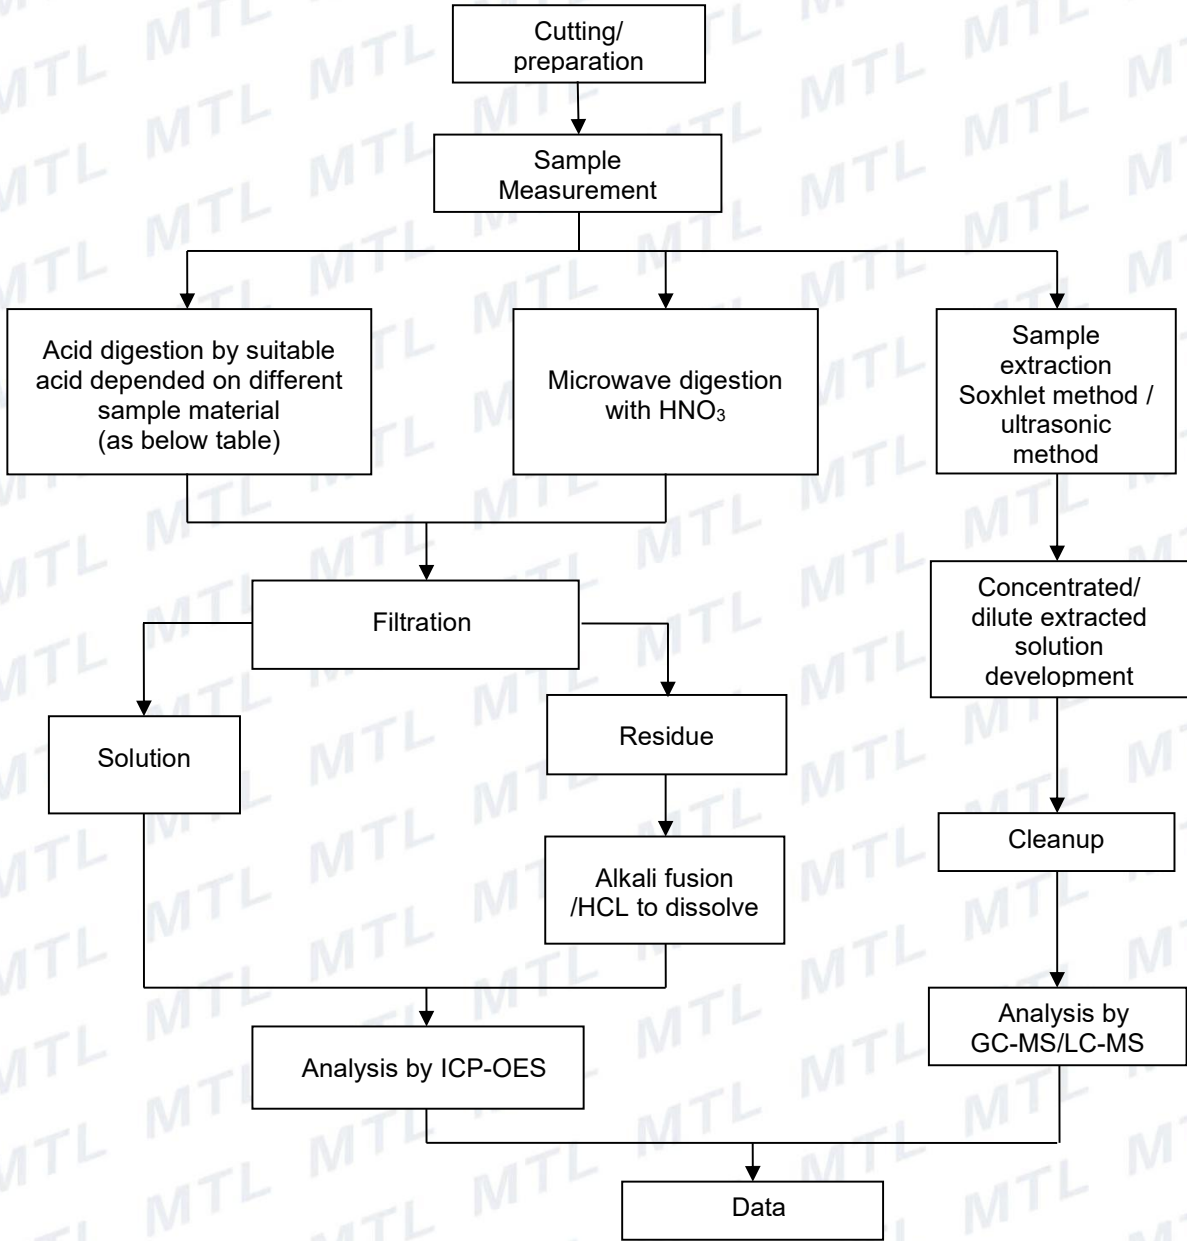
Cutting/ preparation

Sample Measurement

Acid digestion by suitable acid depended on different sample material (as below table)

Microwave digestion with $HNO_3$

Sample extraction Soxhlet method / ultrasonic method

Filtration

Concentrated/ dilute extracted solution development

Solution

Residue

Cleanup

Alkali fusion /HCL to dissolve

Analysis by GC-MS/LC-MS

Analysis by ICP-OES

Data

MTL